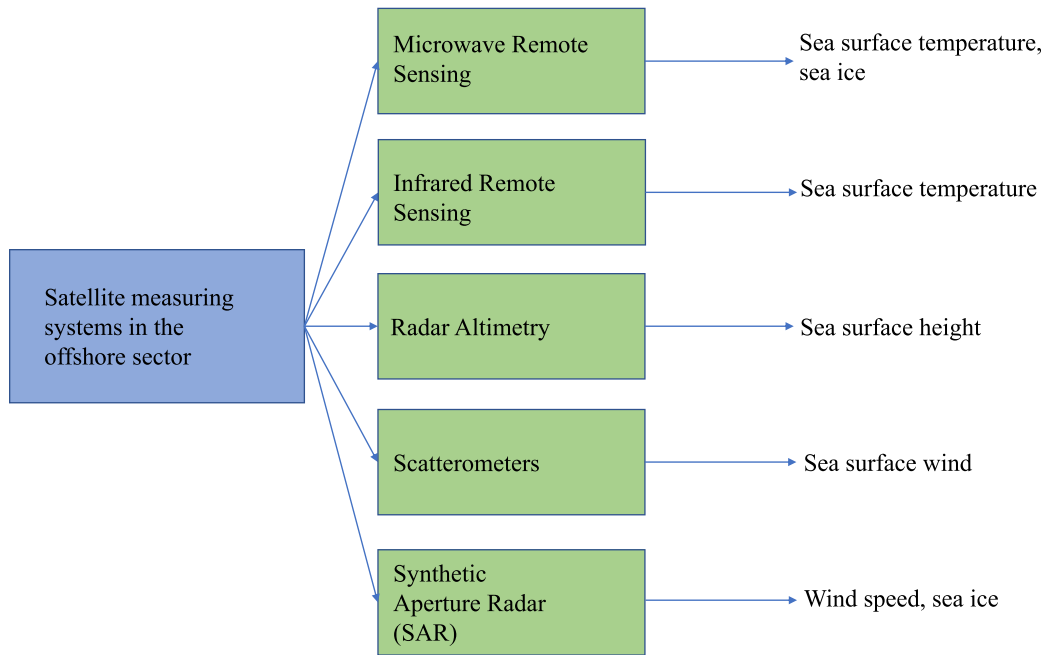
Satellite measuring systems in the offshore sector

Microwave Remote Sensing

Sea surface temperature, sea ice

Infrared Remote Sensing

Sea surface temperature

Radar Altimetry

Sea surface height

Scatterometers

Sea surface wind

Synthetic Aperture Radar (SAR)

Wind speed, sea ice